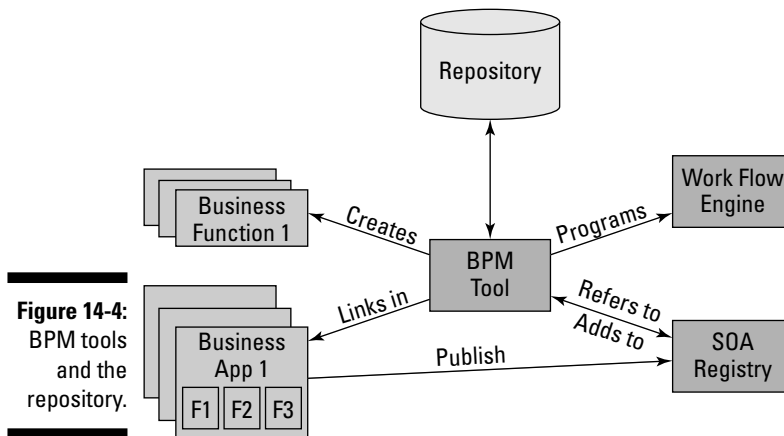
Figure 14-4: BPM tools and the repository.

Repository

Business Function 1

Creates

BPM Tool

Programs

Work Flow Engine

Links in

Refers to

Adds to

Business App 1

F1 F2 F3

Publish

SOA Registry